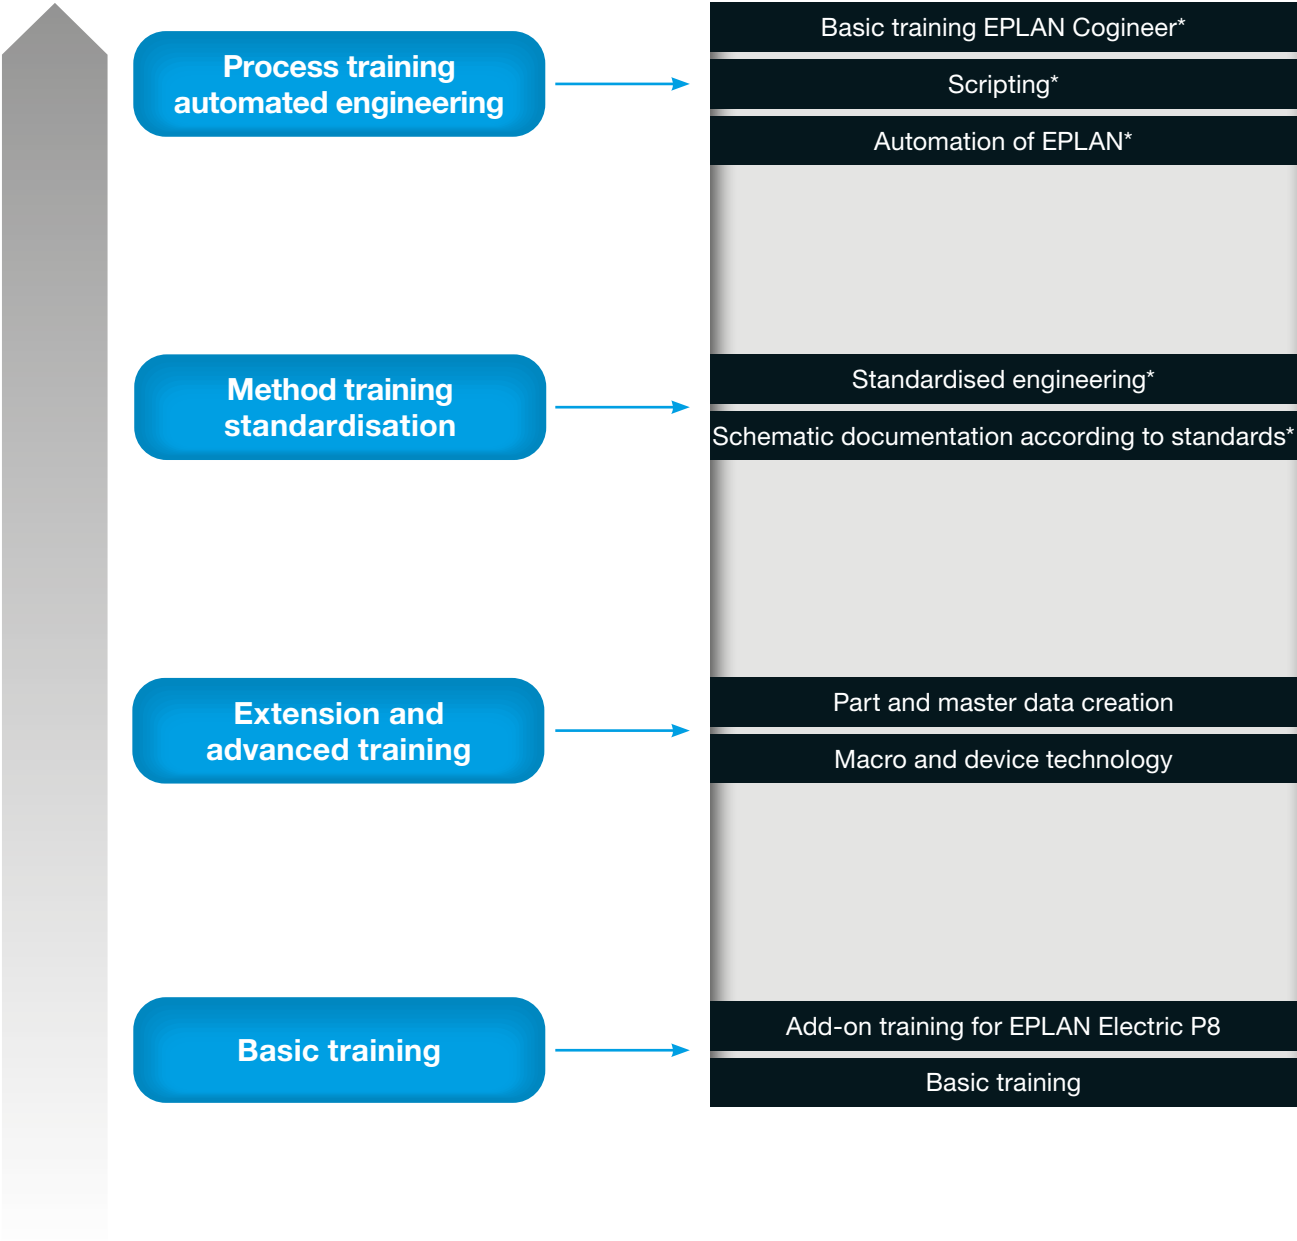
Process training automated engineering

Basic training EPLAN Cogineer*

Scripting*

Automation of EPLAN*

Method training standardisation

Standardised engineering*

Schematic documentation according to standards*

Extension and advanced training

Part and master data creation

Macro and device technology

Basic training

Add-on training for EPLAN Electric P8

Basic training